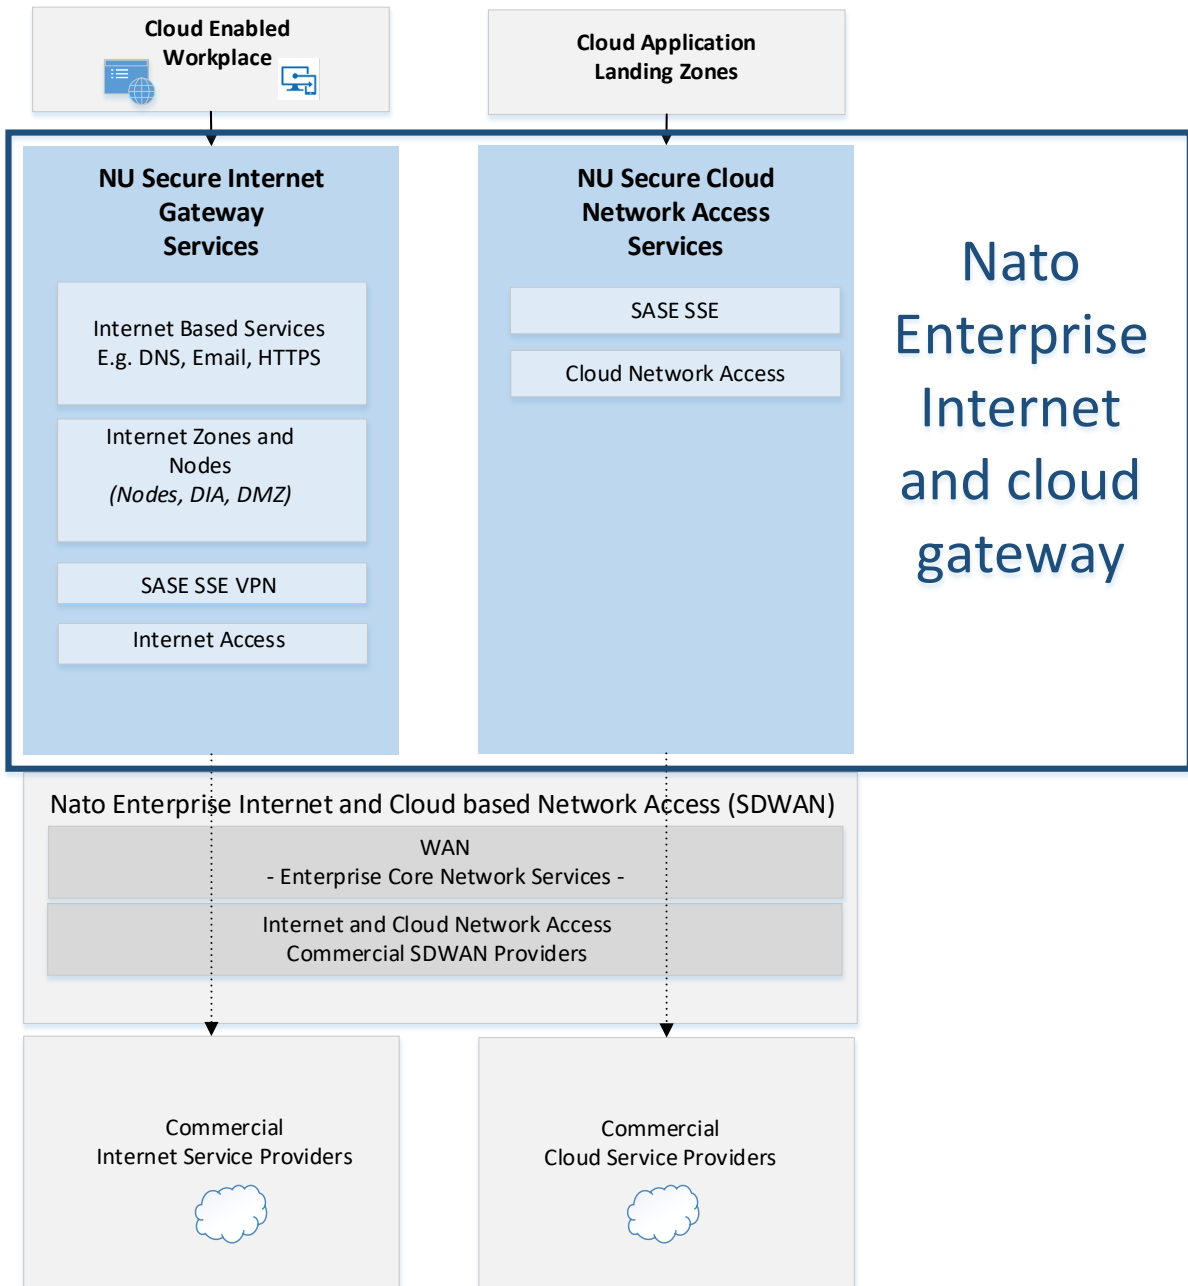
Cloud Enabled Workplace

Cloud Application Landing Zones

NU Secure Internet Gateway Services

Internet Based Services E.g. DNS, Email, HTTPS

Internet Zones and Nodes *(Nodes, DIA, DMZ)*

SASE SSE VPN

Internet Access

NU Secure Cloud Network Access Services

SASE SSE

Cloud Network Access

Nato Enterprise Internet and cloud gateway

Nato Enterprise Internet and Cloud based Network Access (SDWAN)

WAN
- Enterprise Core Network Services -

Internet and Cloud Network Access
Commercial SDWAN Providers

Commercial
Internet Service Providers

Commercial
Cloud Service Providers